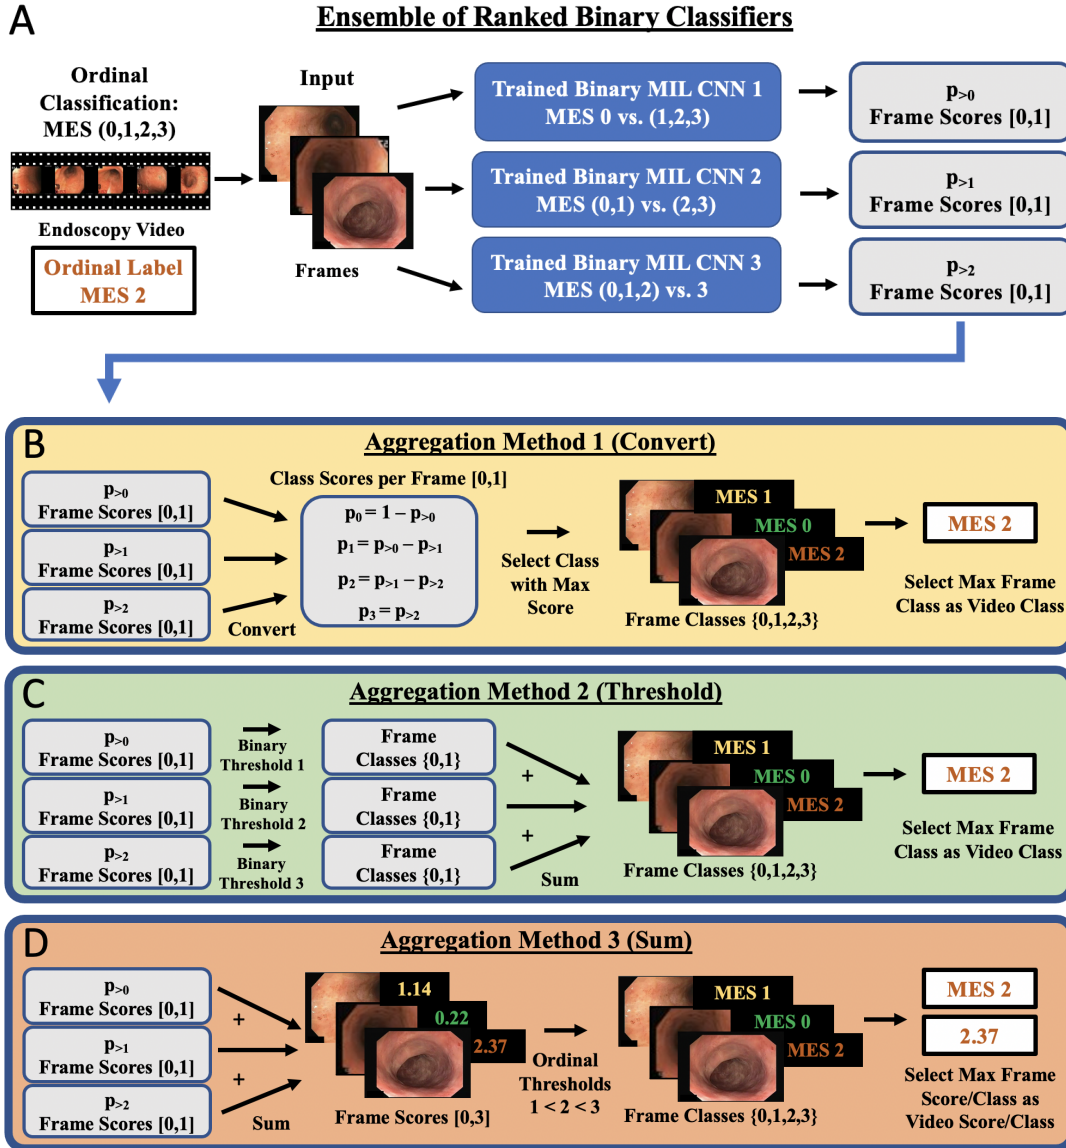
A

Ensemble of Ranked Binary Classifiers

Ordinal Classification: MES (0,1,2,3)

Endoscopy Video

Ordinal Label MES 2

Input

Frames

Trained Binary MIL CNN 1 MES 0 vs. (1,2,3)

Trained Binary MIL CNN 2 MES (0,1) vs. (2,3)

Trained Binary MIL CNN 3 MES (0,1,2) vs. 3

$p_{>0}$ Frame Scores [0,1]

$p_{>1}$ Frame Scores [0,1]

$p_{>2}$ Frame Scores [0,1]

B

Aggregation Method 1 (Convert)

$p_{>0}$ Frame Scores [0,1]

$p_{>1}$ Frame Scores [0,1]

$p_{>2}$ Frame Scores [0,1]

Convert

Class Scores per Frame [0,1]

$p_0 = 1 - p_{>0}$

$p_1 = p_{>0} - p_{>1}$

$p_2 = p_{>1} - p_{>2}$

$p_3 = p_{>2}$

Select Class with Max Score

MES 1

MES 0

MES 2

Frame Classes {0,1,2,3}

MES 2

Select Max Frame Class as Video Class

C

Aggregation Method 2 (Threshold)

$p_{>0}$ Frame Scores [0,1]

$p_{>1}$ Frame Scores [0,1]

$p_{>2}$ Frame Scores [0,1]

Binary Threshold 1

Binary Threshold 2

Binary Threshold 3

Frame Classes {0,1}

Frame Classes {0,1}

Frame Classes {0,1}

+

+

Sum

MES 1

MES 0

MES 2

Frame Classes {0,1,2,3}

MES 2

Select Max Frame Class as Video Class

D

Aggregation Method 3 (Sum)

$p_{>0}$ Frame Scores [0,1]

$p_{>1}$ Frame Scores [0,1]

$p_{>2}$ Frame Scores [0,1]

+

+

Sum

1.14

0.22

2.37

Frame Scores [0,3]

Ordinal Thresholds 1 < 2 < 3

MES 1

MES 0

MES 2

Frame Classes {0,1,2,3}

MES 2

2.37

Select Max Frame Score/Class as Video Score/Class